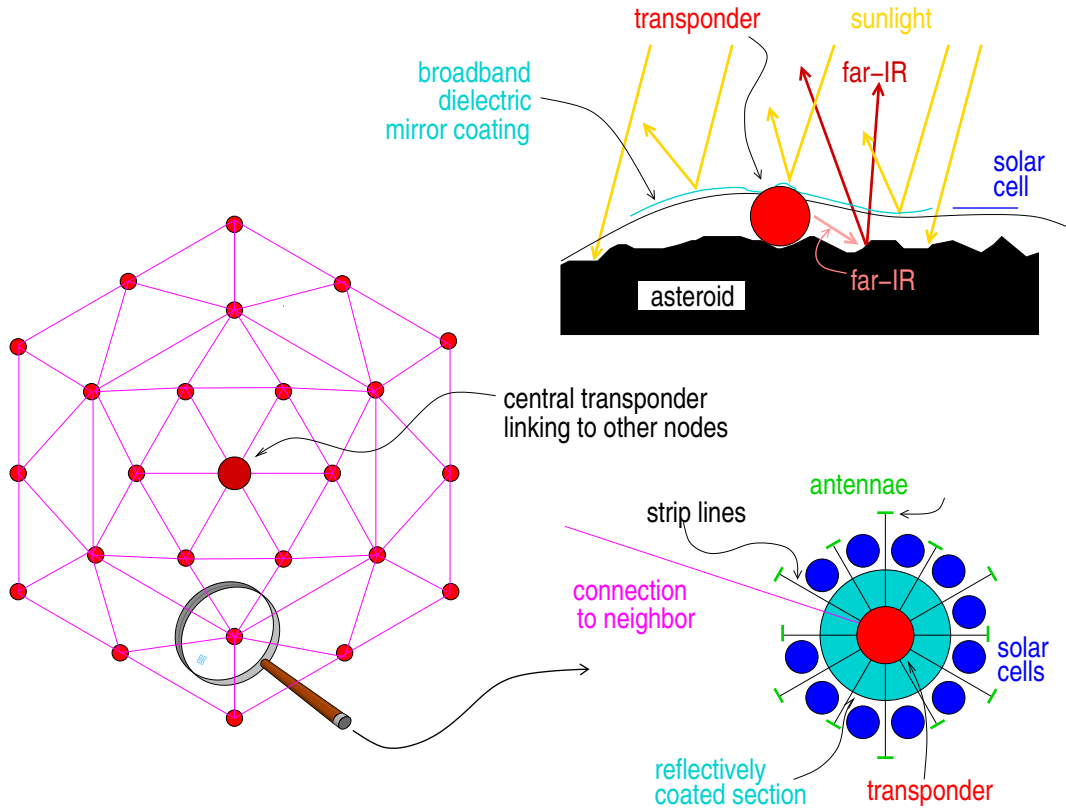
transponder

sunlight

broadband dielectric mirror coating

far–IR

solar cell

asteroid

far–IR

central transponder linking to other nodes

antennae

strip lines

connection to neighbor

solar cells

reflectively coated section

transponder